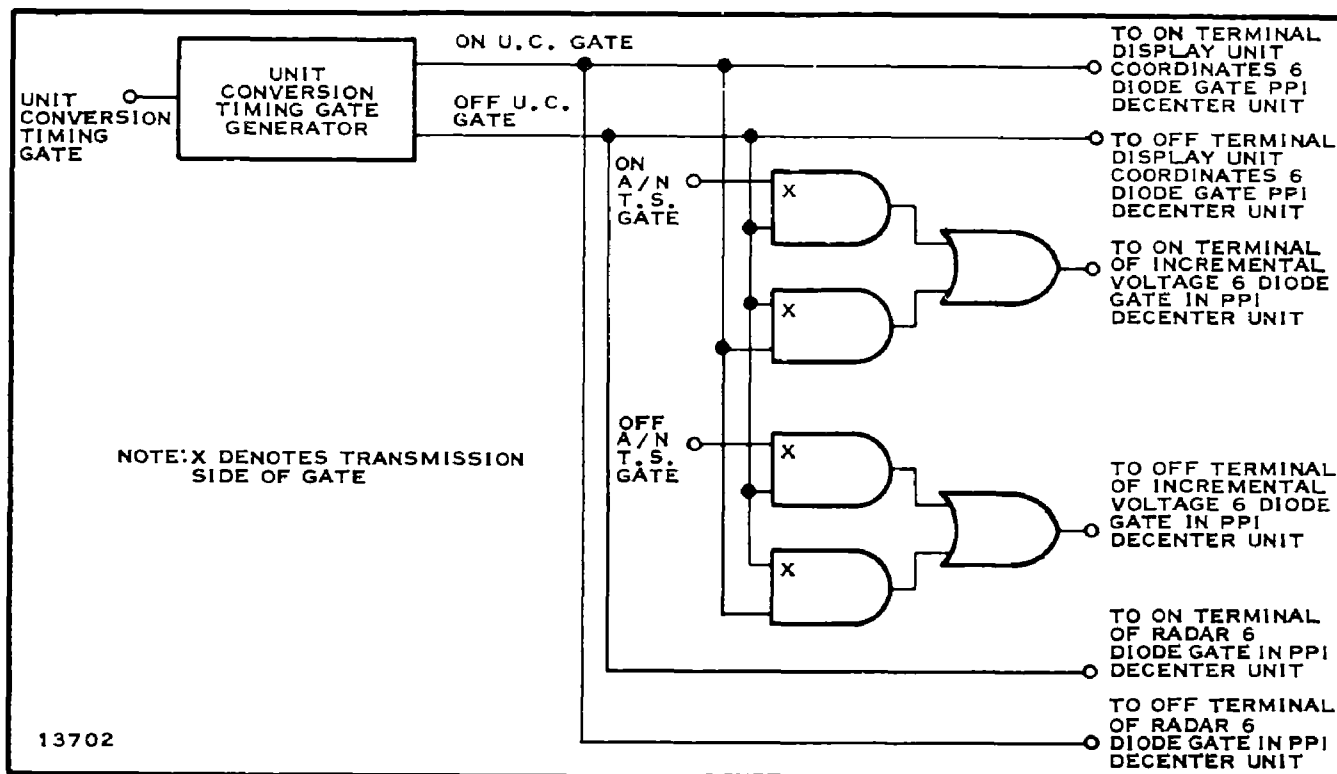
UNIT CONVERSION TIMING GATE

UNIT CONVERSION TIMING GATE GENERATOR

ON U.C. GATE

OFF U.C. GATE

TO ON TERMINAL DISPLAY UNIT COORDINATES 6 DIODE GATE PPI DECENTER UNIT

TO OFF TERMINAL DISPLAY UNIT COORDINATES 6 DIODE GATE PPI DECENTER UNIT

ON A/N T.S. GATE

X

X

TO ON TERMINAL OF INCREMENTAL VOLTAGE 6 DIODE GATE IN PPI DECENTER UNIT

OFF A/N T.S. GATE

X

X

NOTE: X DENOTES TRANSMISSION SIDE OF GATE

TO OFF TERMINAL OF INCREMENTAL VOLTAGE 6 DIODE GATE IN PPI DECENTER UNIT

TO ON TERMINAL OF RADAR 6 DIODE GATE IN PPI DECENTER UNIT

TO OFF TERMINAL OF RADAR 6 DIODE GATE IN PPI DECENTER UNIT

13702